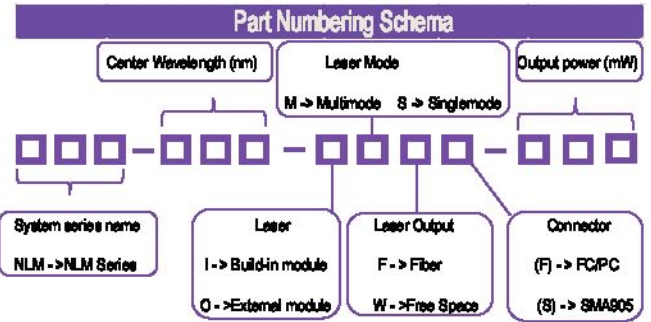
Part Numbering Schema

Center Wavelength (nm)

Laser Mode

M -> Multimode S -> Singlemode

Output power (mW)

System series name

NLM ->NLM Series

Laser

I -> Build-in module

O ->External module

Laser Output

F -> Fiber

W ->Free Space

Connector

(F) -> FC/PC

(S) -> SMA905